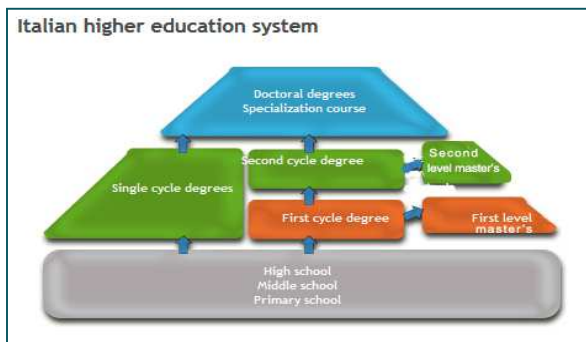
Italian higher education system

Doctoral degrees
Specialization course

Single cycle degrees

Second cycle degree

Second level master's

First cycle degree

First level master's

High school
Middle school
Primary school